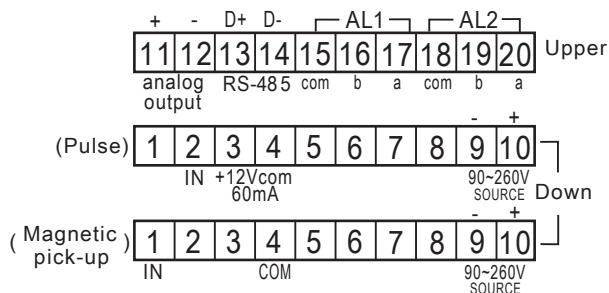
+ - D+ D- AL1 AL2

| 11 | 12 | 13 | 14 | 15 | 16 | 17 | 18 | 19 | 20 |
|---|---|---|---|---|---|---|---|---|---|

Upper

analog output RS-485 com b a com b a

- +

(Pulse)

| 1 | 2 | 3 | 4 | 5 | 6 | 7 | 8 | 9 | 10 |
|---|---|---|---|---|---|---|---|---|---|

IN +12Vcom 60mA 90~260V SOURCE

Down

- +

( Magnetic pick-up )

| 1 | 2 | 3 | 4 | 5 | 6 | 7 | 8 | 9 | 10 |
|---|---|---|---|---|---|---|---|---|---|

IN COM 90~260V SOURCE